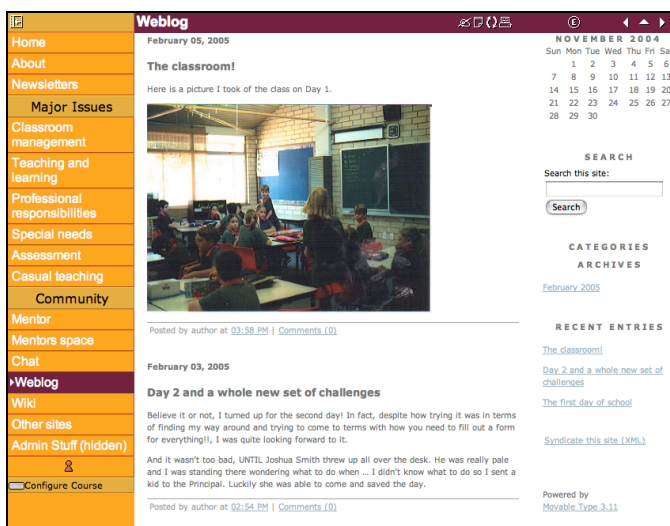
Home
About
Newsletters
Major Issues
Classroom management
Teaching and learning
Professional responsibilities
Special needs
Assessment
Casual teaching
Community
Mentor
Mentors space
Chat
Weblog
Wiki
Other sites
Admin Stuff (hidden)
Configure Course

Weblog

February 05, 2005

The classroom!

Here is a picture I took of the class on Day 1.

Posted by author at 03:58 PM | Comments (0)

February 03, 2005

Day 2 and a whole new set of challenges

Believe it or not, I turned up for the second day! In fact, despite how trying it was in terms of finding my way around and trying to come to terms with how you need to fill out a form for everything!!, I was quite looking forward to it.

And it wasn't too bad, UNTIL Joshua Smith threw up all over the desk. He was really pale and I was standing there wondering what to do when ... I didn't know what to do so I sent a kid to the Principal. Luckily she was able to come and saved the day.

Posted by author at 02:54 PM | Comments (0)

NOVEMBER 2004

| Sun | Mon | Tue | Wed | Thu | Fri | Sa |
|---|---|---|---|---|---|---|
| | 1 | 2 | 3 | 4 | 5 | 6 |
| 7 | 8 | 9 | 10 | 11 | 12 | 13 |
| 14 | 15 | 16 | 17 | 18 | 19 | 20 |
| 21 | 22 | 23 | 24 | 25 | 26 | 27 |
| 28 | 29 | 30 | | | | |

SEARCH

Search this site:

Search

CATEGORIES

ARCHIVES

February 2005

RECENT ENTRIES

The classroom!

Day 2 and a whole new set of challenges

The first day of school

Syndicate this site (XML)

Powered by
Movable Type 3.11